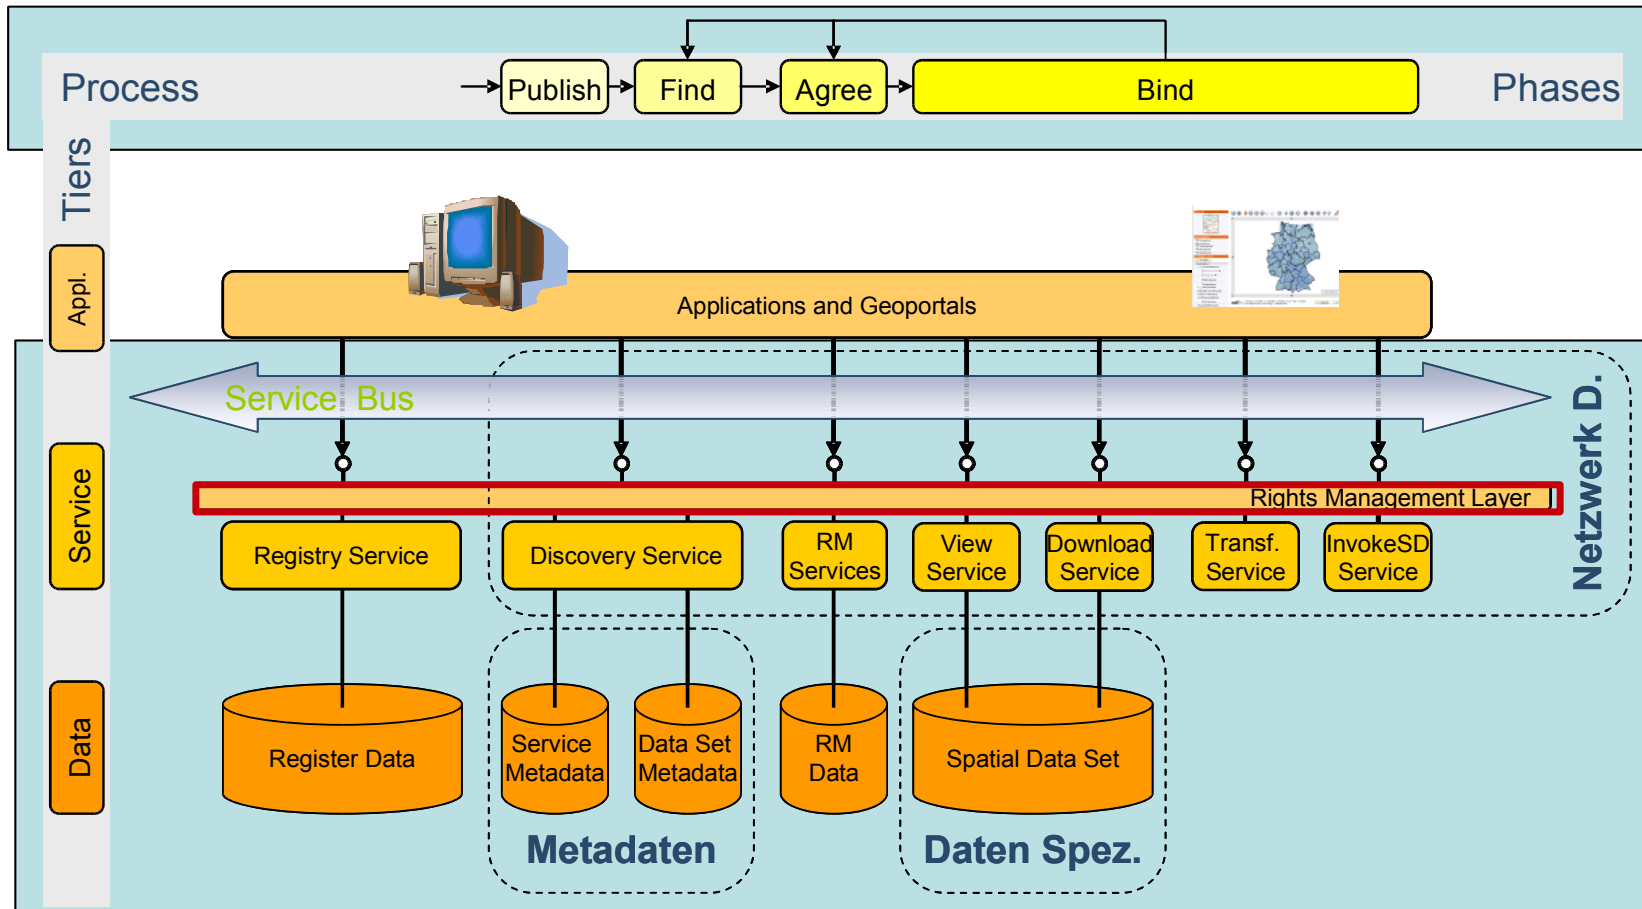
Process

Publish

Find

Agree

Bind

Phases

Tiers

Appl.

Applications and Geoportals

Service Bus

Netzwerk D.

Service

Rights Management Layer

Registry Service

Discovery Service

RM Services

View Service

Download Service

Transf. Service

InvokeSD Service

Data

Register Data

Service Metadata

Data Set Metadata

RM Data

Spatial Data Set

Metadaten

Daten Spez.